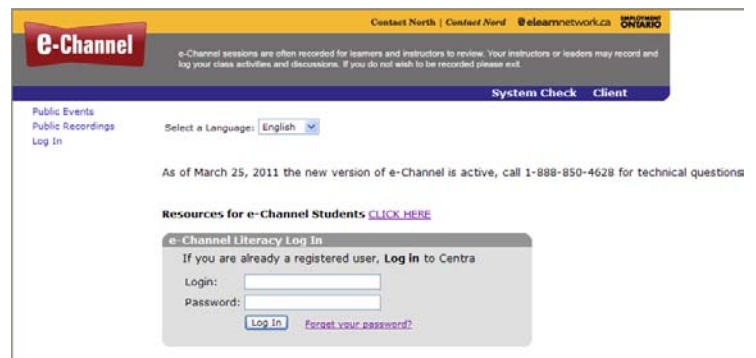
e-Channel

Contact North | Contact Nord @elearnnetwork.ca EMPLOYMENT ONTARIO

e-Channel sessions are often recorded for learners and instructors to review. Your instructors or leaders may record and log your class activities and discussions. If you do not wish to be recorded please exit.

System Check Client

Public Events
Public Recordings
Log In

Select a Language: English

As of March 25, 2011 the new version of e-Channel is active, call 1-888-850-4628 for technical questions

Resources for e-Channel Students CLICK HERE

e-Channel Literacy Log In
If you are already a registered user, Log in to Centra
Login:
Password:
Log In Forgot your password?